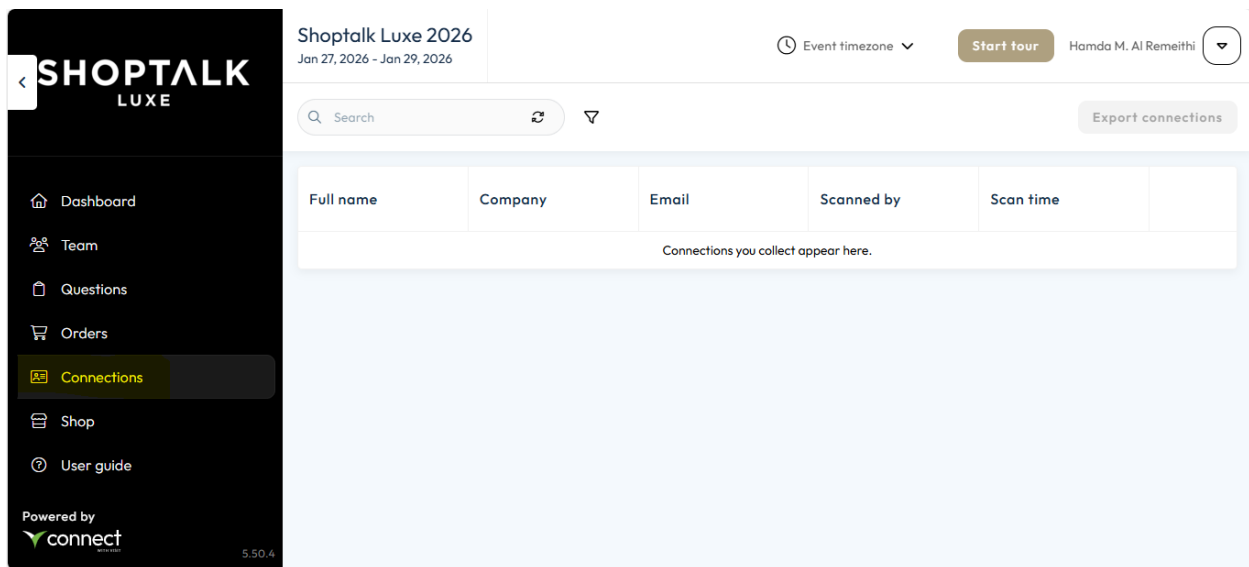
SHOPTΛLK
LUXE

Shoptalk Luxe 2026
Jan 27, 2026 - Jan 29, 2026

Event timezone

Start tour

Hamda M. Al Remeithi

Search

Export connections

Dashboard
Team
Questions
Orders
Connections
Shop
User guide

Powered by
connect

5.50.4

| Full name | Company | Email | Scanned by | Scan time |
|---|---|---|---|---|
| Connections you collect appear here. | | | | |